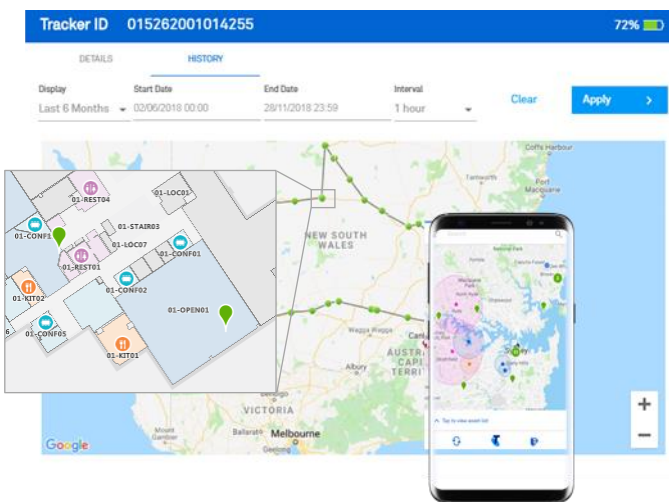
Tracker ID 015262001014255

72%

DETAILS

HISTORY

Display
Last 6 Months

Start Date
02/06/2018 00:00

End Date
28/11/2018 23:59

Interval
1 hour

Clear

Apply

Coffs Harbour

Port Macquarie

NEW SOUTH WALES

Wagga Wagga

Albury

VICTORIA

Ballarat

Melbourne

Geelong

Canberra

AUSTRALIAN CAPITAL TERRITORY

Google

01-LOC01

01-REST04

01-CONF1

01-STAIR03

01-LOC07

01-CONF01

01-REST01

01-KIT02

01-CONF02

01-OPEN01

01-CONF05

01-KIT01

6

Sydney

Tap to view asset list

+

−